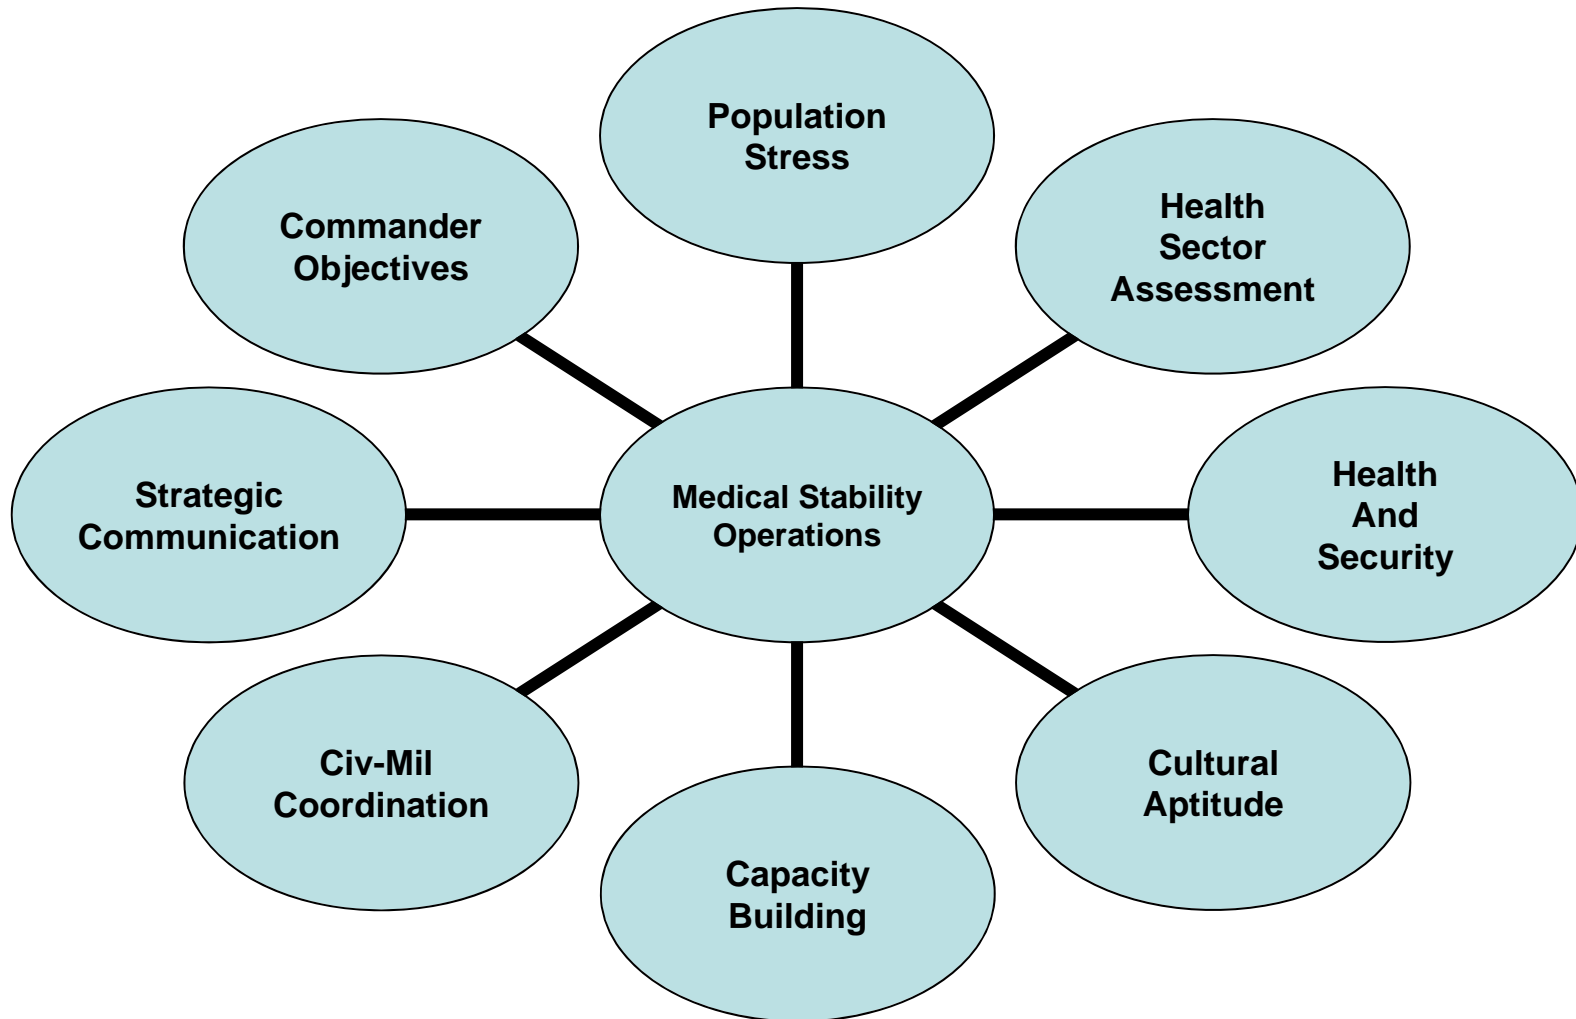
Population Stress

Commander Objectives

Health Sector Assessment

Strategic Communication

Medical Stability Operations

Health And Security

Civ-Mil Coordination

Cultural Aptitude

Capacity Building